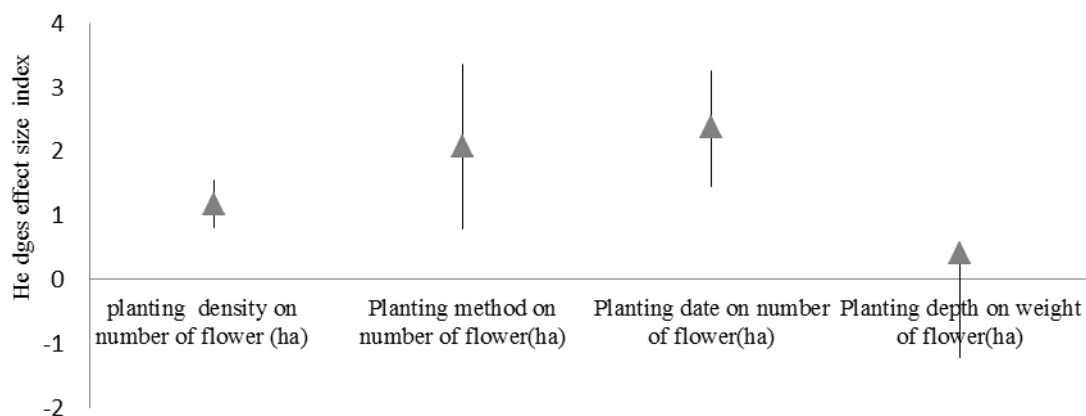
He dges effect size index

4
3
2
1
0
-1
-2

planting density on number of flower (ha)

Planting method on number of flower(ha)

Planting date on number of flower(ha)

Planting depth on weight of flower(ha)